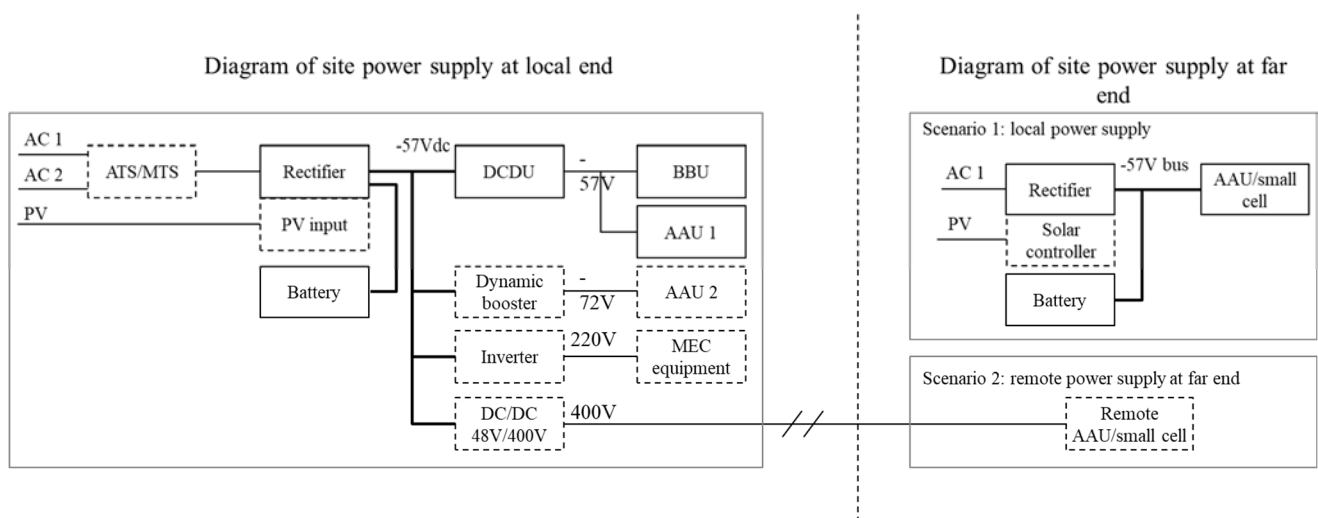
Diagram of site power supply at local end

AC 1
AC 2
ATS/MTS
Rectifier
-57Vdc
DCDU
-57V
BBU
PV
PV input
AAU 1
Battery
Dynamic booster
-72V
AAU 2
Inverter
220V
MEC equipment
DC/DC 48V/400V
400V

Diagram of site power supply at far end

Scenario 1: local power supply
AC 1
Rectifier
-57V bus
AAU/small cell
PV
Solar controller
Battery

Scenario 2: remote power supply at far end
Remote AAU/small cell